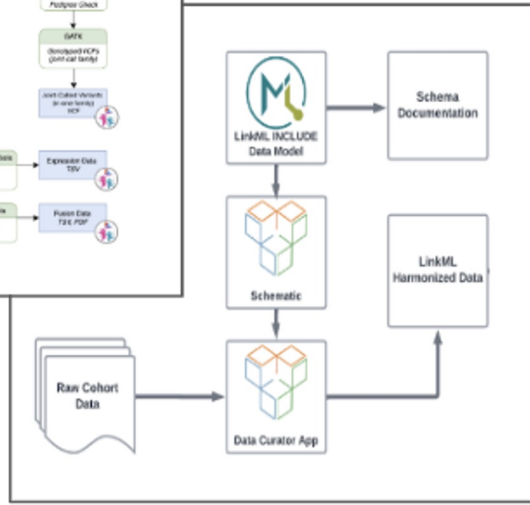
Pedigree Check

GATK
(Genotyped VCFs
(joint call family)

Joint Called Variants
(in one family)
VCF

Expression Data
TSV

Fusion Data
TSV, PDF

LinkML INCLUDE
Data Model

Schema
Documentation

Schematic

LinkML
Harmonized Data

Raw Cohort
Data

Data Curator App